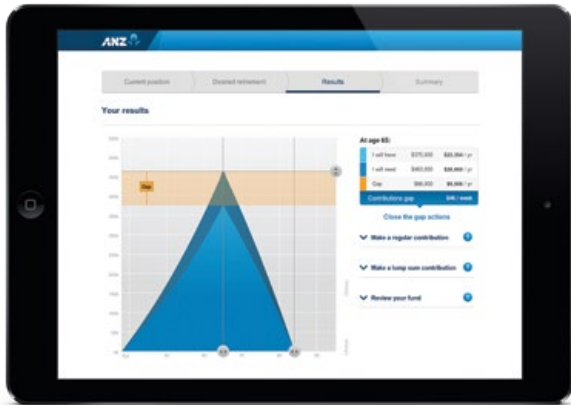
ANZ

Current position
Desired retirement
Results
Summary

Your results

Gap

At age 65:

| I will have | $375,000 | $25,394 / yr |
|---|---|---|
| I will need | $460,000 | $35,000 / yr |
| Gap | $85,000 | $9,606 / yr |

Contributions gap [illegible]

Close the gap actions

Make a regular contribution

Make a lump sum contribution

Review your fund